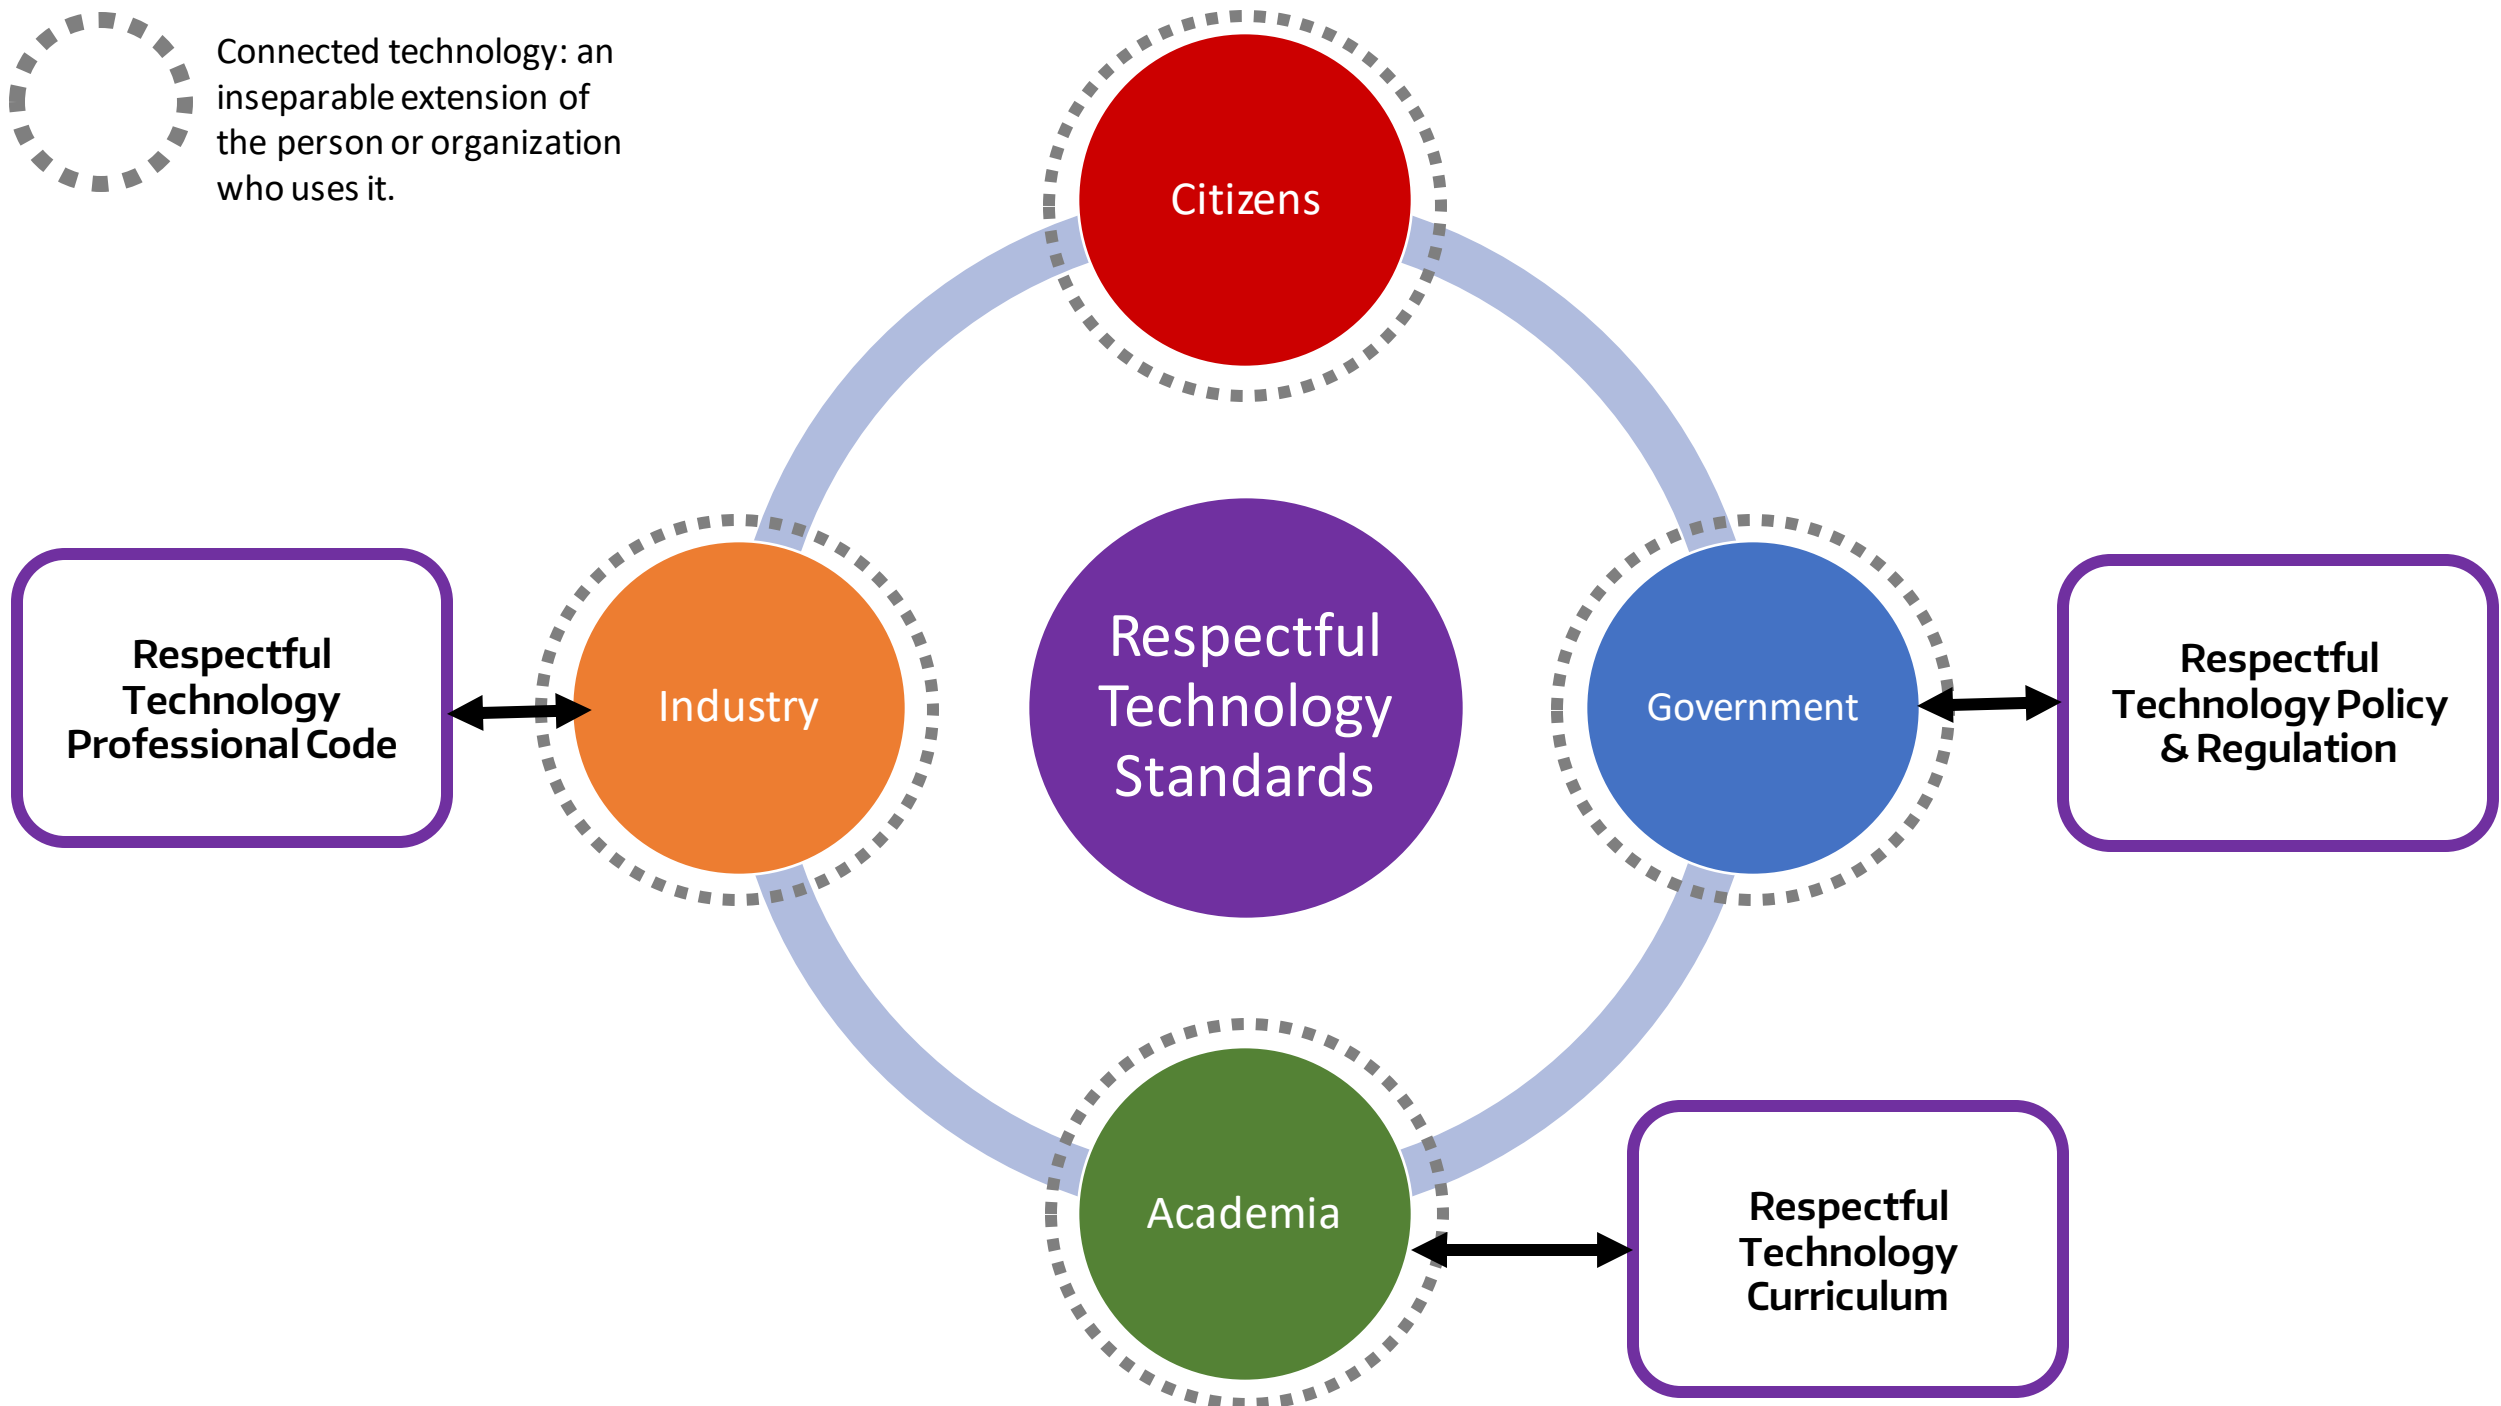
Connected technology: an inseparable extension of the person or organization who uses it.

Citizens

Respectful Technology Professional Code

Industry

Respectful Technology Standards

Government

Respectful Technology Policy & Regulation

Academia

Respectful Technology Curriculum